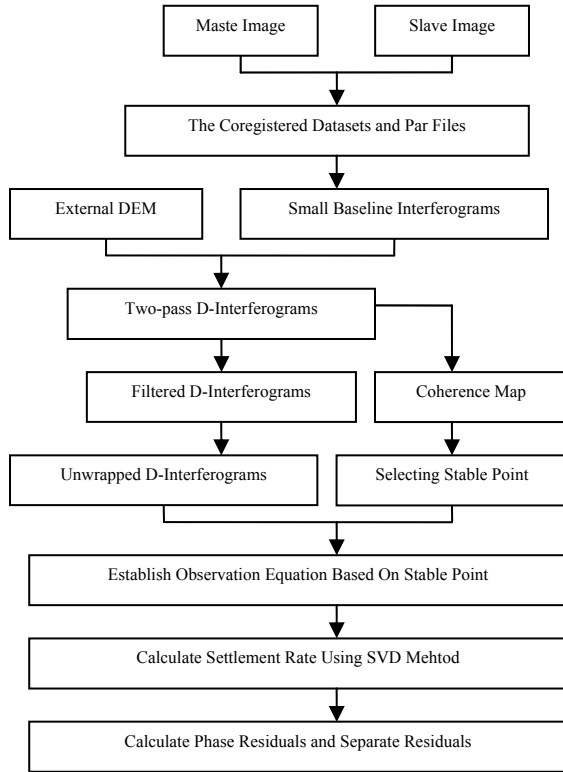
Maste Image

Slave Image

The Coregistered Datasets and Par Files

External DEM

Small Baseline Interferograms

Two-pass D-Interferograms

Filtered D-Interferograms

Coherence Map

Unwrapped D-Interferograms

Selecting Stable Point

Establish Observation Equation Based On Stable Point

Calculate Settlement Rate Using SVD Mehtod

Calculate Phase Residuals and Separate Residuals